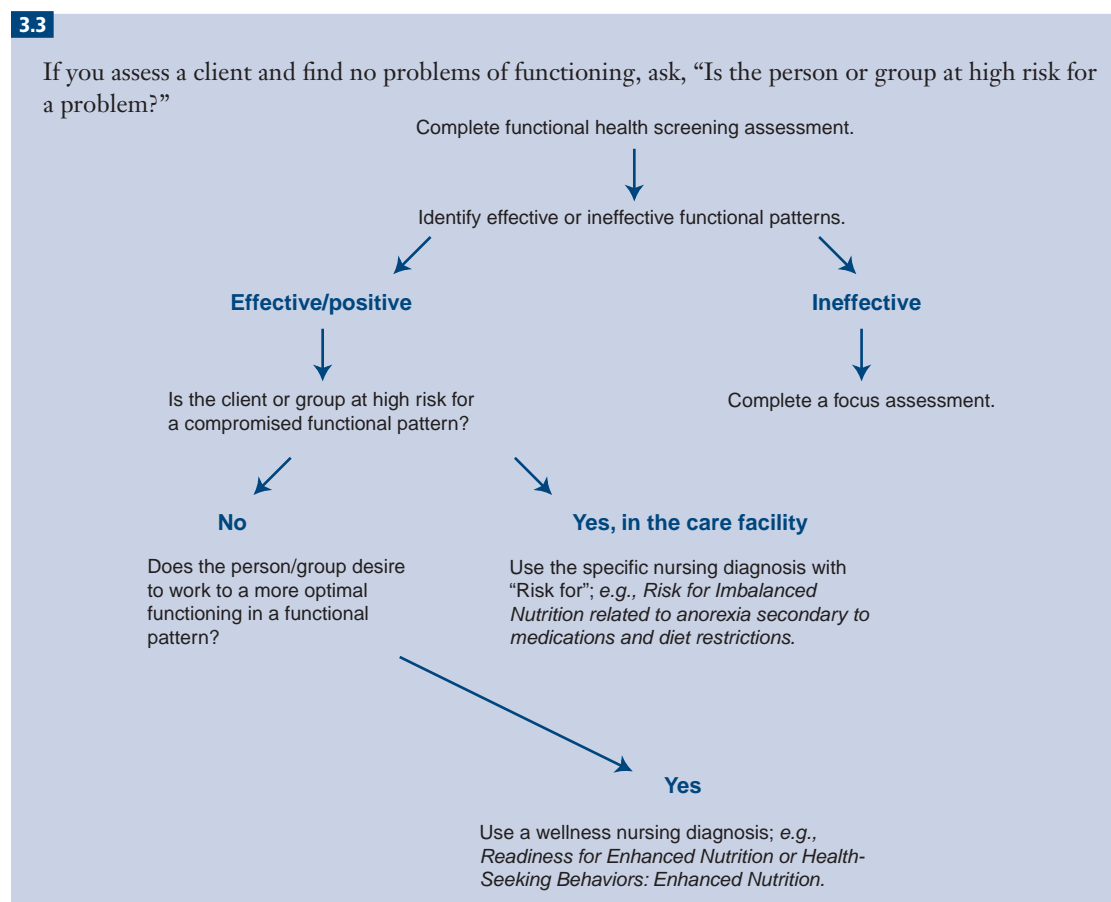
3.3

If you assess a client and find no problems of functioning, ask, "Is the person or group at high risk for a problem?"

Complete functional health screening assessment.

Identify effective or ineffective functional patterns.

Effective/positive

Is the client or group at high risk for a compromised functional pattern?

No

Does the person/group desire to work to a more optimal functioning in a functional pattern?

Yes, in the care facility

Use the specific nursing diagnosis with "Risk for"; e.g., Risk for Imbalanced Nutrition related to anorexia secondary to medications and diet restrictions.

Ineffective

Complete a focus assessment.

Yes

Use a wellness nursing diagnosis; e.g., Readiness for Enhanced Nutrition or Health-Seeking Behaviors: Enhanced Nutrition.